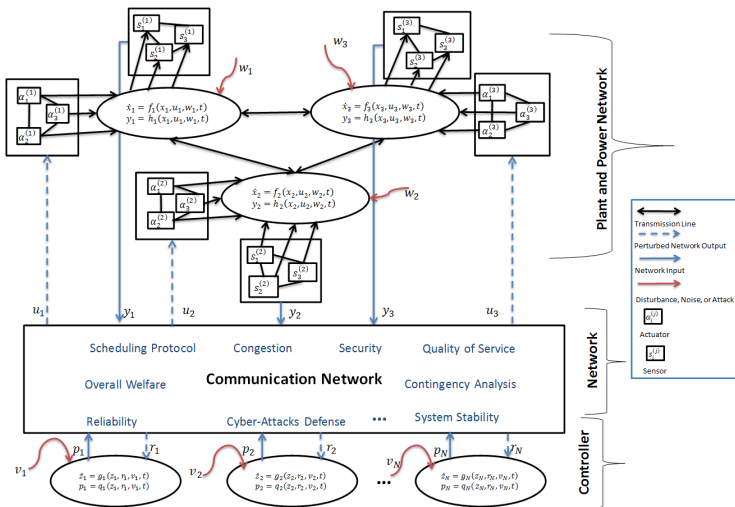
$s_1^{(1)}$ $s_2^{(1)}$ $s_3^{(1)}$

$s_1^{(3)}$ $s_2^{(3)}$ $s_3^{(3)}$

$w_1$

$w_3$

$a_1^{(1)}$ $a_2^{(1)}$ $a_3^{(1)}$

$\dot{x}_1 = f_1(x_1, u_1, w_1, t)$
$y_1 = h_1(x_1, u_1, w_1, t)$

$\dot{x}_3 = f_3(x_3, u_3, w_3, t)$
$y_3 = h_3(x_3, u_3, w_3, t)$

$a_1^{(3)}$ $a_2^{(3)}$ $a_3^{(3)}$

Plant and Power Network

$a_1^{(2)}$ $a_2^{(2)}$ $a_3^{(2)}$

$\dot{x}_2 = f_2(x_2, u_2, w_2, t)$
$y_2 = h_2(x_2, u_2, w_2, t)$

$w_2$

$s_1^{(2)}$ $s_2^{(2)}$ $s_3^{(2)}$

Transmission Line
Perturbed Network Output
Network Input
Disturbance, Noise, or Attack
$a_i^{(j)}$ Actuator
$s_i^{(j)}$ Sensor

$u_1$ $y_1$ $u_2$ $y_2$ $y_3$ $u_3$

Scheduling Protocol Congestion Security Quality of Service
Overall Welfare **Communication Network** Contingency Analysis
Reliability Cyber-Attacks Defense ··· System Stability

Network

$v_1$ $p_1$ $r_1$ $v_2$ $p_2$ $r_2$ $v_N$ $p_N$ $r_N$

$\dot{z}_1 = g_1(z_1, r_1, v_1, t)$
$p_1 = q_1(z_1, r_1, v_1, t)$

$\dot{z}_2 = g_2(z_2, r_2, v_2, t)$
$p_2 = q_2(z_2, r_2, v_2, t)$

···

$\dot{z}_N = g_N(z_N, r_N, v_N, t)$
$p_N = q_N(z_N, r_N, v_N, t)$

Controller